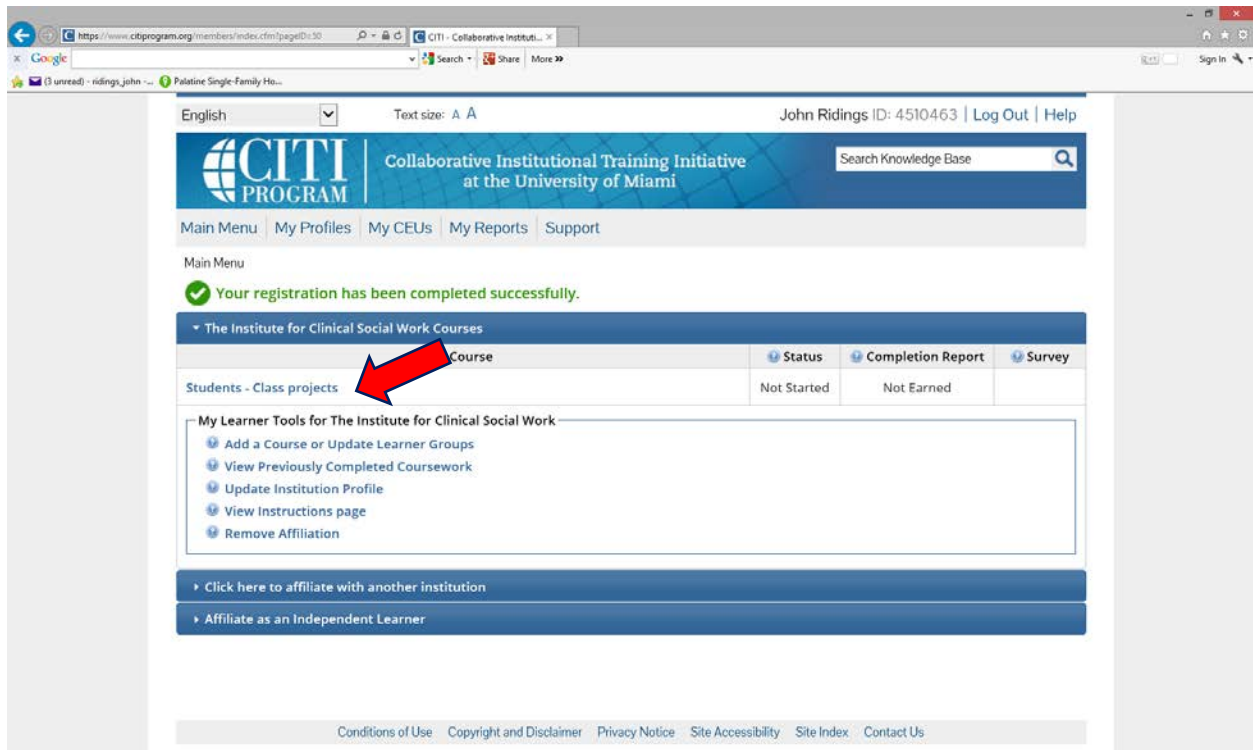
https://www.citiprogram.org/members/index.cfm?pageID=50
CITI - Collaborative Instituti... ×

× Google
Search Share More »
Sign In

(3 unread) - ridings_john - ... Palatine Single-Family Ho...

English
Text size: A A
John Ridings ID: 4510463 | Log Out | Help

CITI PROGRAM
Collaborative Institutional Training Initiative at the University of Miami
Search Knowledge Base

Main Menu | My Profiles | My CEUs | My Reports | Support

Main Menu

Your registration has been completed successfully.

The Institute for Clinical Social Work Courses

| Course | Status | Completion Report | Survey |
|---|---|---|---|
| Students - Class projects | Not Started | Not Earned | |

My Learner Tools for The Institute for Clinical Social Work
Add a Course or Update Learner Groups
View Previously Completed Coursework
Update Institution Profile
View Instructions page
Remove Affiliation

Click here to affiliate with another institution

Affiliate as an Independent Learner

Conditions of Use Copyright and Disclaimer Privacy Notice Site Accessibility Site Index Contact Us